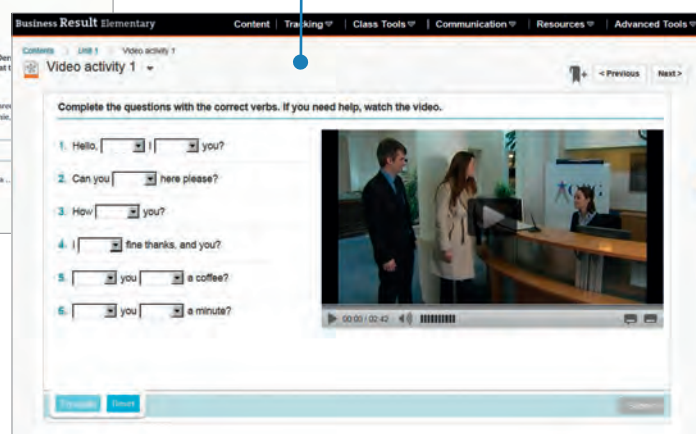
Business Result Elementary

Content | Tracking | Class Tools | Communication | Resources | Advanced Tools

Contents > Unit 1 > Video activity 1

Video activity 1

< Previous | Next >

Complete the questions with the correct verbs. If you need help, watch the video.

1. Hello, [ ] I [ ] you?

2. Can you [ ] here please?

3. How [ ] you?

4. I [ ] fine thanks, and you?

5. [ ] you [ ] a coffee?

6. [ ] you [ ] a minute?

00:00 / 02:42

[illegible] Reset